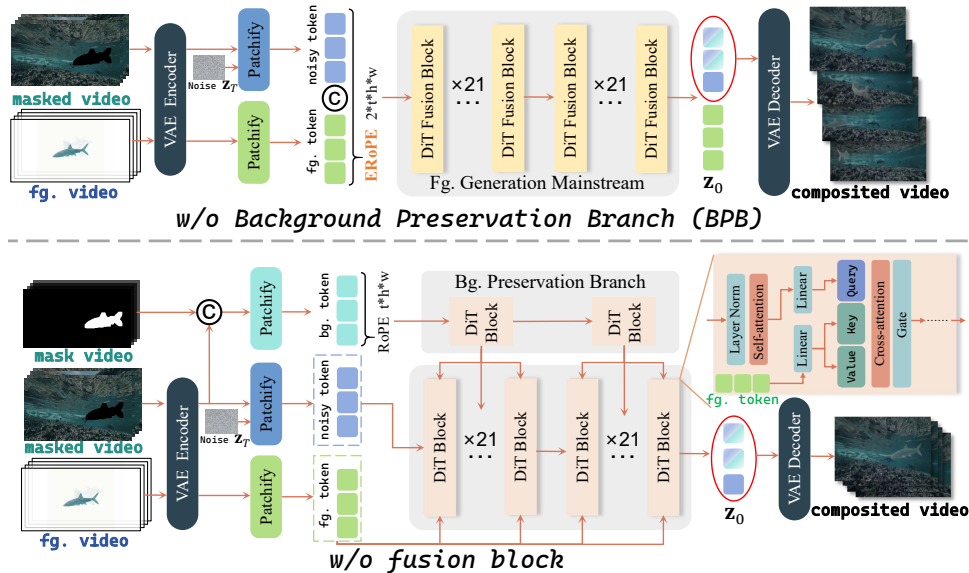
masked video

fg. video

VAE Encoder

Noise $\mathbf{z}_T$

Patchify

Patchify

noisy token

fg. token

ⓒ

2*t*h*w

ERoPE

DiT Fusion Block

×21

DiT Fusion Block

DiT Fusion Block

×21

DiT Fusion Block

Fg. Generation Mainstream

$\mathbf{z}_0$

VAE Decoder

composited video

w/o Background Preservation Branch (BPB)

mask video

masked video

fg. video

ⓒ

VAE Encoder

Noise $\mathbf{z}_T$

Patchify

Patchify

Patchify

bg. token

t*h*w

RoPE

noisy token

fg. token

Bg. Preservation Branch

DiT Block

DiT Block

DiT Block

DiT Block

×21

DiT Block

DiT Block

×21

Layer Norm

Self-attention

Linear

Linear

Query

Key

Value

Cross-attention

Gate

fg. token

$\mathbf{z}_0$

VAE Decoder

composited video

w/o fusion block